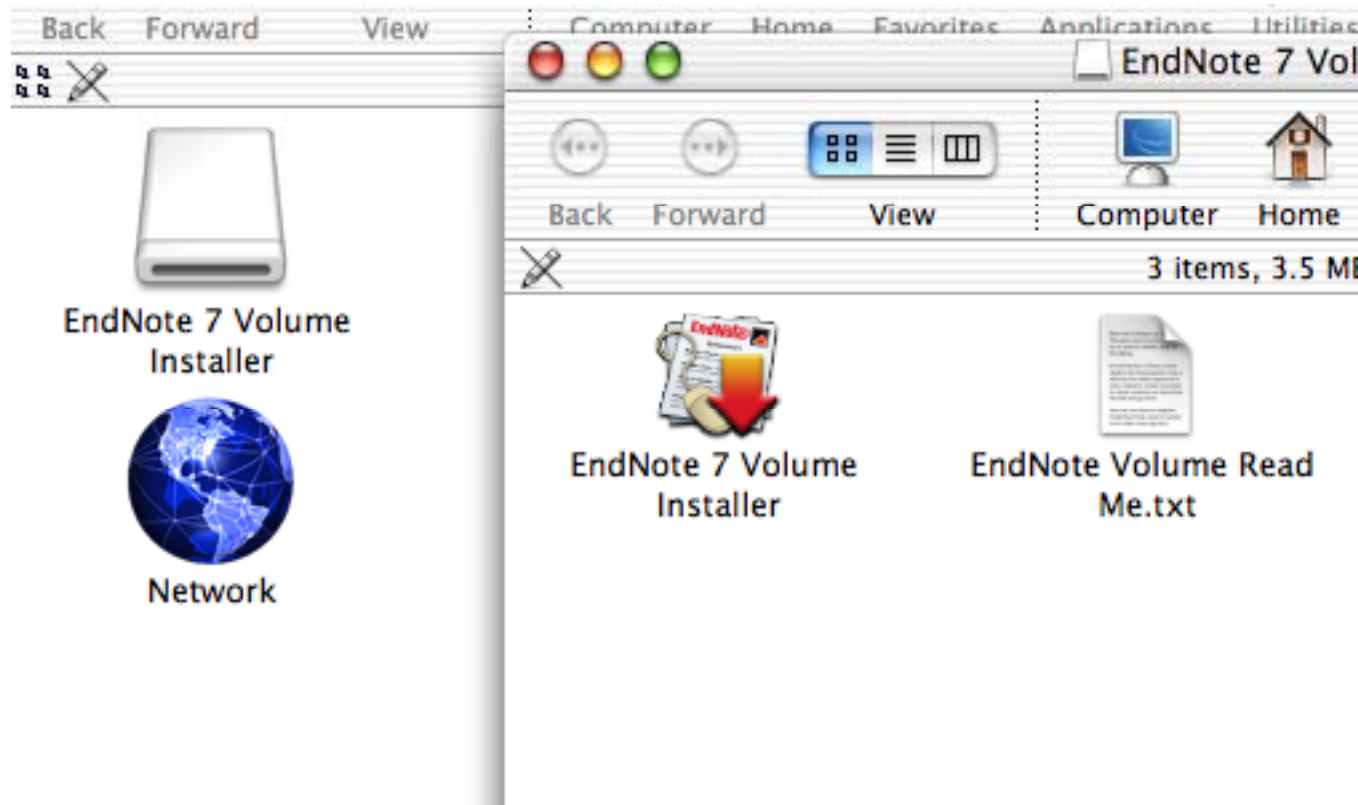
Back Forward View Computer Home Favorites Applications Utilities

EndNote 7 Volume Installer

Network

EndNote 7 Vol

Back Forward View Computer Home

3 items, 3.5 MB

EndNote

EndNote 7 Volume Installer

EndNote Volume Read Me.txt